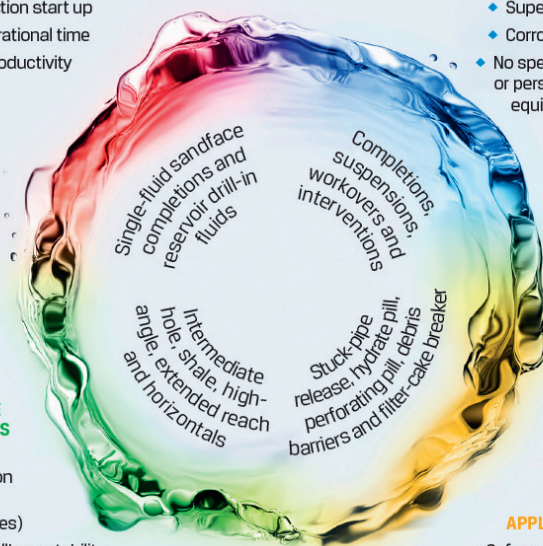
tion start up
rational time
oductivity

Supe
Corro
No spe
or pers
equi

Single-fluid sandface completions and reservoir drill-in fluids

Completions, suspensions, workovers and interventions

Intermediate hole, shale, high-angle, extended reach and horizontals

Stuck-pipe release, hydrate pill, perforating pill, debris barriers and filter-cake breaker

S
on
es)

APPL